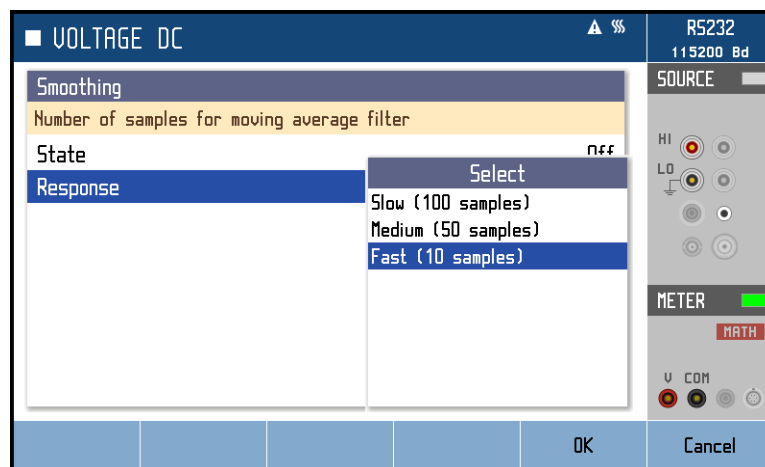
VOLTAGE DC

RS232
115200 Bd

Smoothing

Number of samples for moving average filter

State

Off

Response

Select

Slow (100 samples)

Medium (50 samples)

Fast (10 samples)

SOURCE

HI

LO

METER

MATH

V COM

OK

Cancel